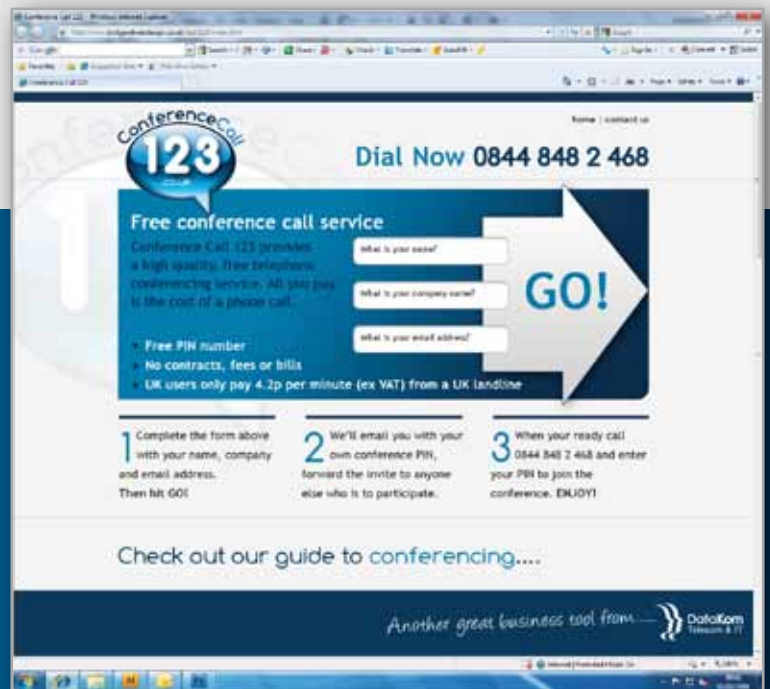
home | contact us

conferenceCall 123

Dial Now 0844 848 2 468

Free conference call service

Conference Call 123 provides a high quality, free telephone conferencing service. All you pay is the cost of a phone call.

What is your name?

What is your company name?

What is your email address?

GO!

- Free PIN number
- No contracts, fees or bills
- UK users only pay 4.2p per minute (ex VAT) from a UK landline

1 Complete the form above with your name, company and email address. Then hit GO!

2 We'll email you with your own conference PIN, forward the invite to anyone else who is to participate.

3 When your ready call 0844 848 2 468 and enter your PIN to join the conference. ENJOY!

Check out our guide to conferencing....

Another great business tool from DataKom Telecoms & IT